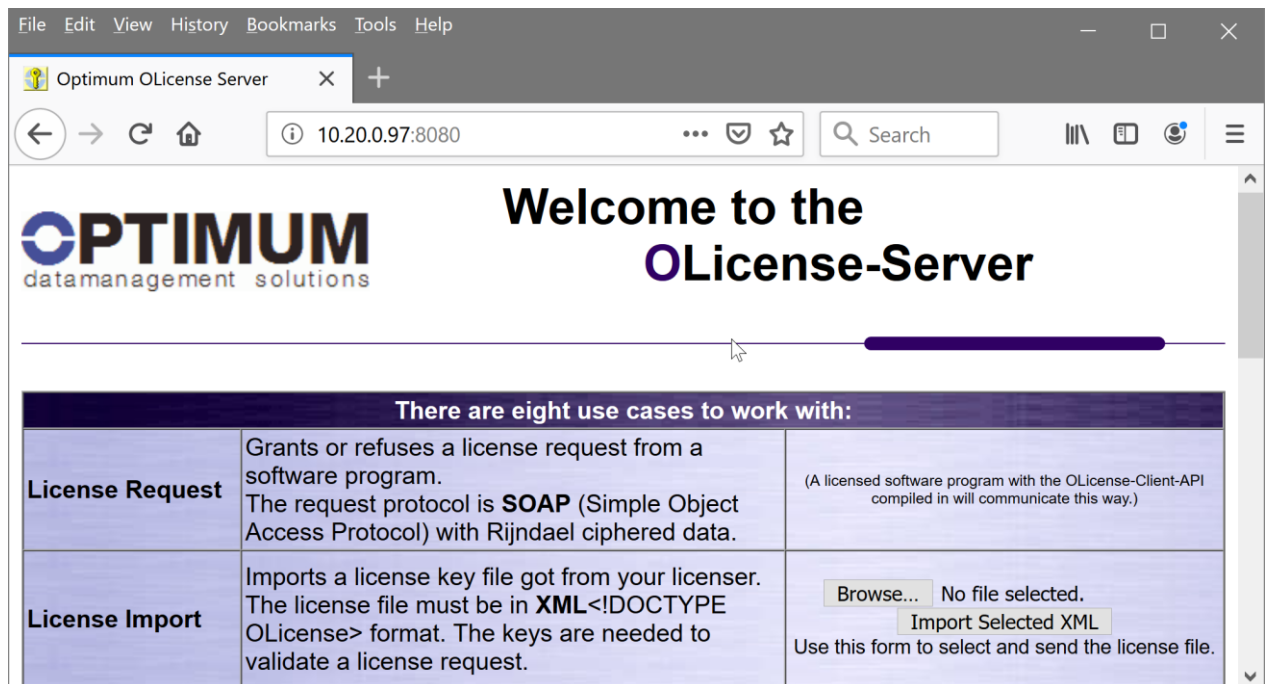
File Edit View History Bookmarks Tools Help

Optimum OLicense Server

10.20.0.97:8080

Search

OPTIMUM
datamanagement solutions

Welcome to the
OLicense-Server

| There are eight use cases to work with: | | |
|---|---|---|
| License Request | Grants or refuses a license request from a software program. The request protocol is **SOAP** (Simple Object Access Protocol) with Rijndael ciphered data. | (A licensed software program with the OLicense-Client-API compiled in will communicate this way.) |
| License Import | Imports a license key file got from your licenser. The license file must be in **XML**<!DOCTYPE OLicense> format. The keys are needed to validate a license request. | Browse... No file selected. Import Selected XML Use this form to select and send the license file. |